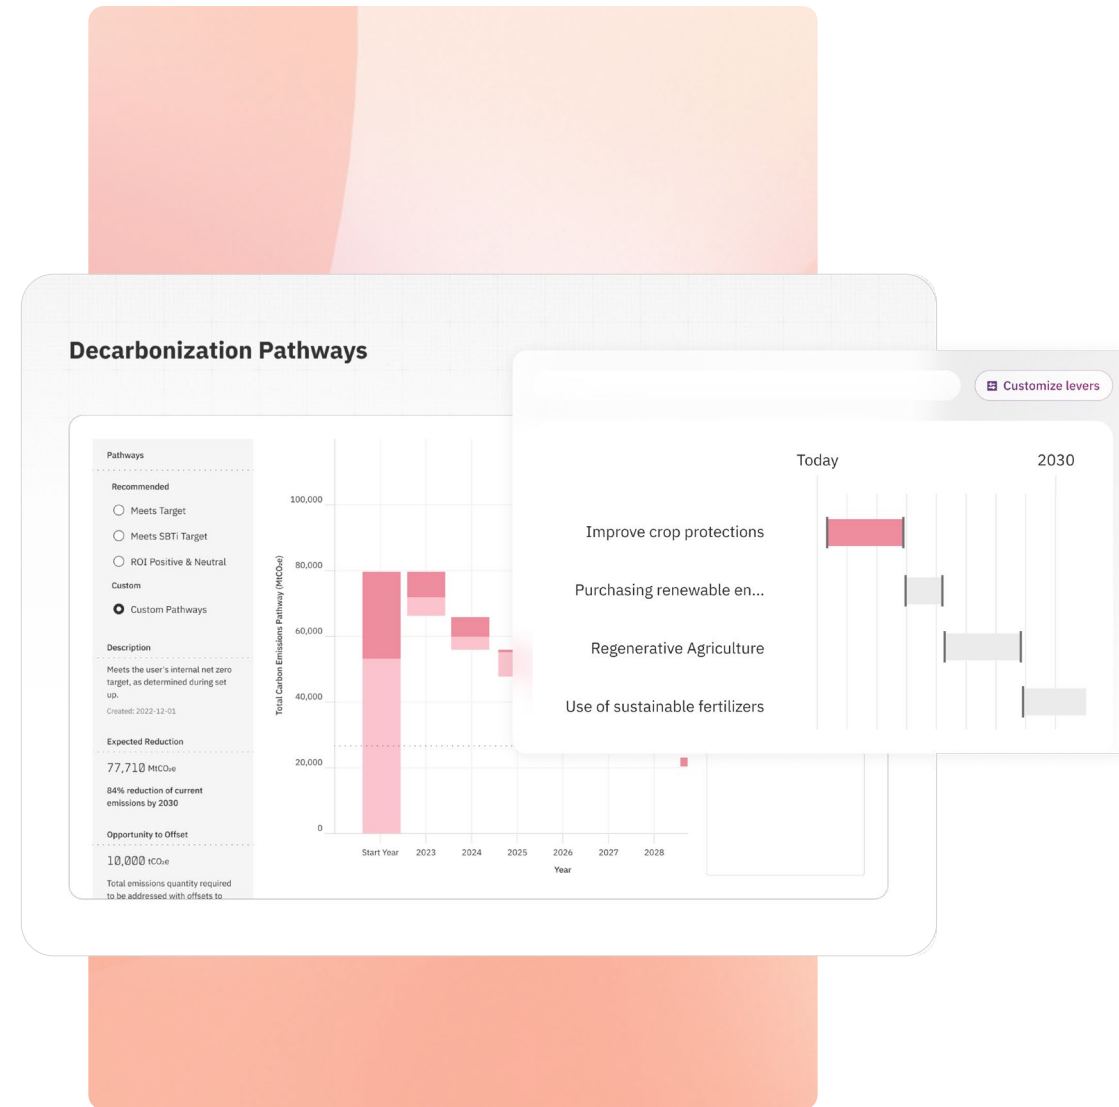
Decarbonization Pathways

Pathways

Recommended

Meets Target

Meets SBTi Target

ROI Positive & Neutral

Custom

Custom Pathways

Description

Meets the user's internal net zero target, as determined during set up.

Created: 2022-12-01

Expected Reduction

77,710 MtCO₂e

84% reduction of current emissions by 2030

Opportunity to Offset

10,000 tCO₂e

Total emissions quantity required to be addressed with offsets to

Total Carbon Emissions Pathway (MtCO₂e)

100,000

80,000

60,000

40,000

20,000

0

Start Year

2023

2024

2025

2026

2027

2028

Year

Customize levers

Today

2030

Improve crop protections

Purchasing renewable en...

Regenerative Agriculture

Use of sustainable fertilizers